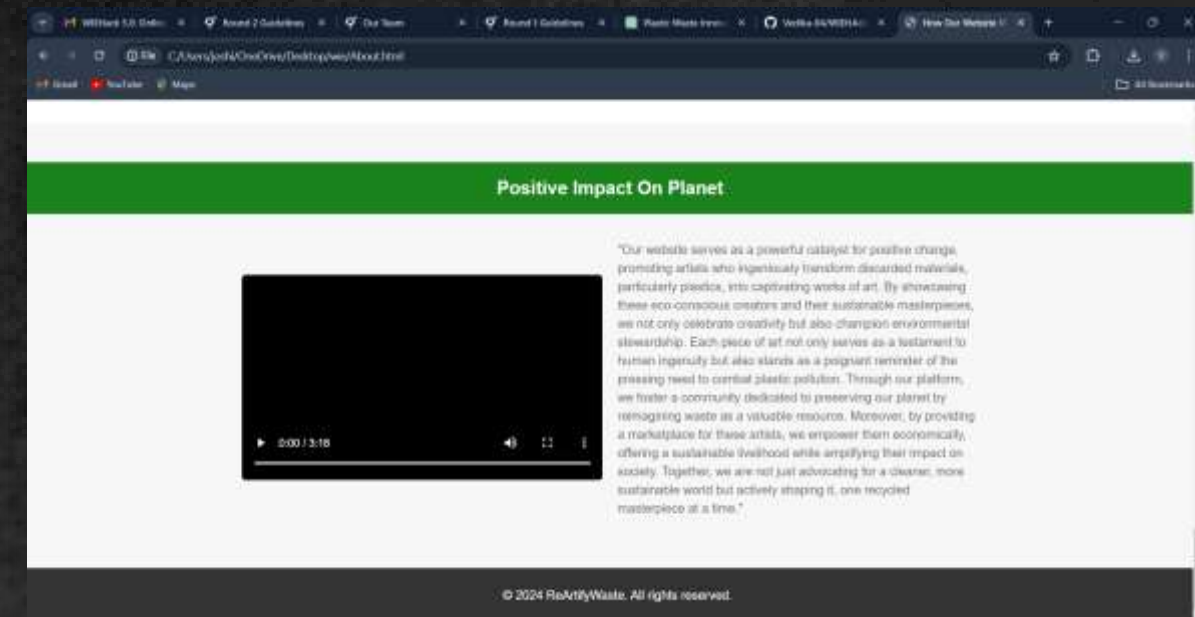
WEHack 5.0 Onlin | Round 2 Guidelines | Our Team | Round 1 Guidelines | Waste Waste Inno | Vedika-04/WEHAc | How Our Website

File C:/Users/joshi/OneDrive/Desktop/wes/About.html

Gmail YouTube Maps

All Bookmarks

Positive Impact On Planet

0:00 / 3:18

"Our website serves as a powerful catalyst for positive change, promoting artists who ingeniously transform discarded materials, particularly plastics, into captivating works of art. By showcasing these eco-conscious creators and their sustainable masterpieces, we not only celebrate creativity but also champion environmental stewardship. Each piece of art not only serves as a testament to human ingenuity but also stands as a poignant reminder of the pressing need to combat plastic pollution. Through our platform, we foster a community dedicated to preserving our planet by reimagining waste as a valuable resource. Moreover, by providing a marketplace for these artists, we empower them economically, offering a sustainable livelihood while amplifying their impact on society. Together, we are not just advocating for a cleaner, more sustainable world but actively shaping it, one recycled masterpiece at a time."

© 2024 ReArtifyWaste. All rights reserved.